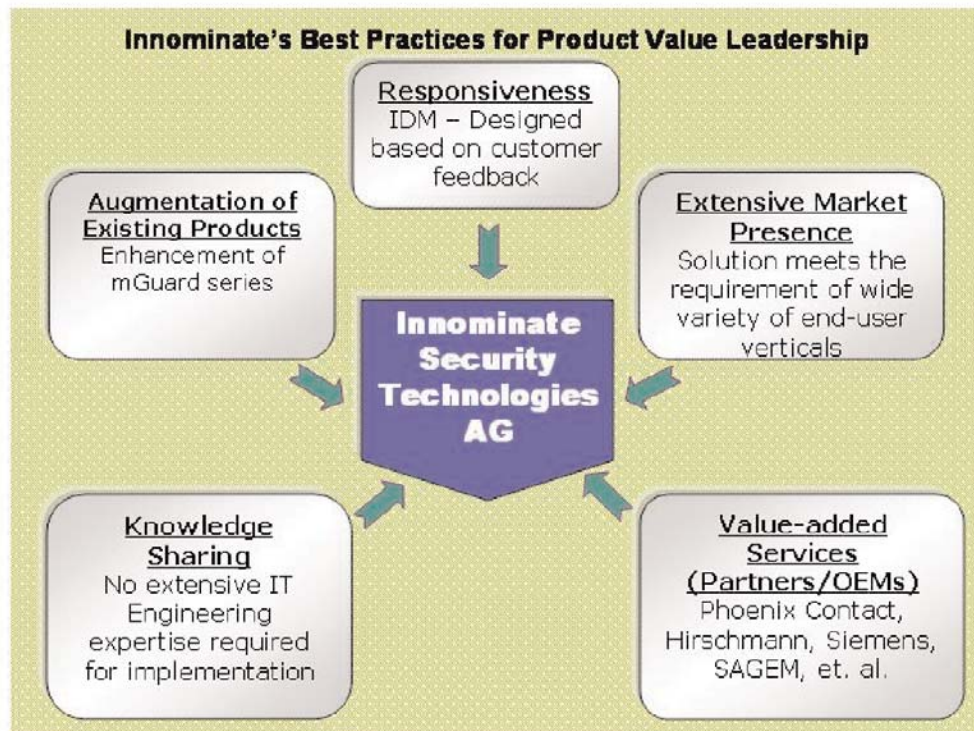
Innominate's Best Practices for Product Value Leadership

Responsiveness
IDM – Designed based on customer feedback

Augmentation of Existing Products
Enhancement of mGuard series

Extensive Market Presence
Solution meets the requirement of wide variety of end-user verticals

Innominate Security Technologies AG

Knowledge Sharing
No extensive IT Engineering expertise required for implementation

Value-added Services (Partners/OEMs)
Phoenix Contact, Hirschmann, Siemens, SAGEM, et. al.